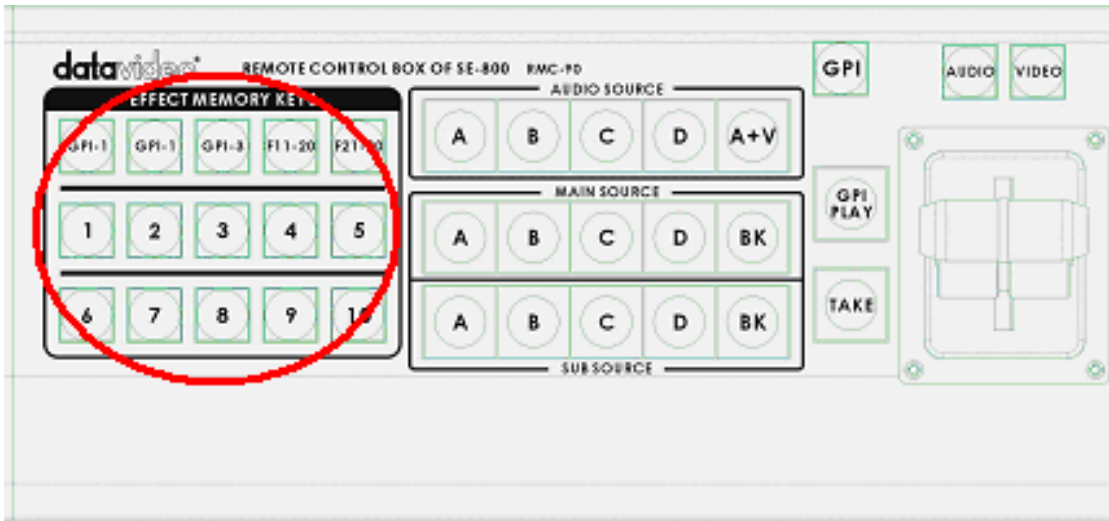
datavideo

REMOTE CONTROL BOX OF SE-800 RMC-90

GPI

AUDIO VIDEO

EFFECT MEMORY KEY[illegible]

GPI-1 GPI-1 GPI-3 F11-20 F21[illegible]0

1 2 3 4 5

6 7 8 9 1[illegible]

AUDIO SOURCE

A B C D A+V

MAIN SOURCE

A B C D BK

A B C D BK

SUB SOURCE

GPI PLAY

TAKE